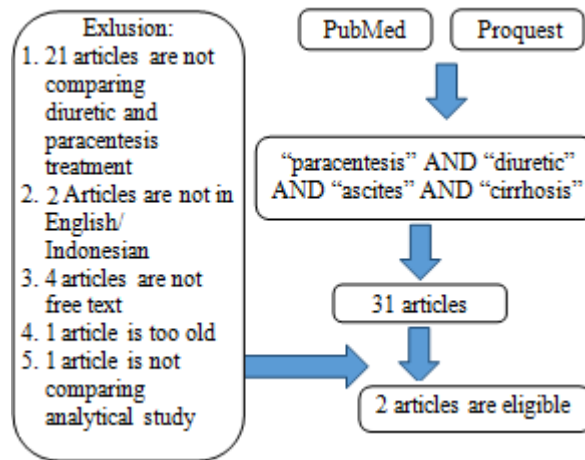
Exlusion:
1. 21 articles are not comparing diuretic and paracentesis treatment
2. 2 Articles are not in English/ Indonesian
3. 4 articles are not free text
4. 1 article is too old
5. 1 article is not comparing analytical study

PubMed

Proquest

"paracentesis" AND "diuretic" AND "ascites" AND "cirrhosis"

31 articles

2 articles are eligible